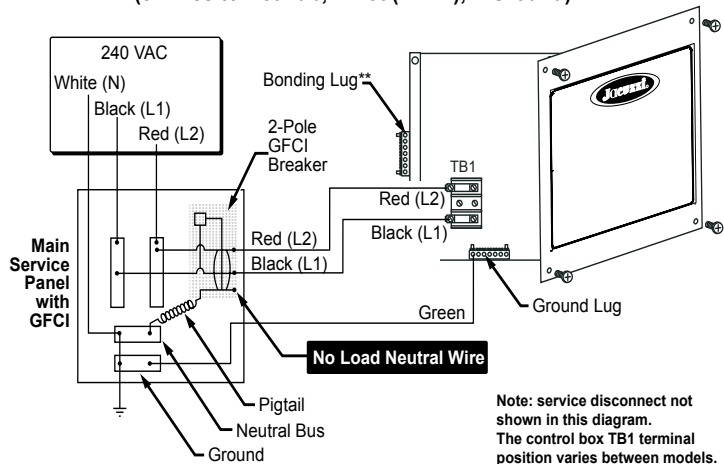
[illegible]

240 VAC
White (N)
Black (L1)
Red (L2)
2-Pole GFCI Breaker
Bonding Lug**
TB1
Red (L2)
Black (L1)
Main Service Panel with GFCI
Red (L2)
Black (L1)
Green
Ground Lug
No Load Neutral Wire
Pigtail
Neutral Bus
Ground

Note: service disconnect not shown in this diagram.
The control box TB1 terminal position varies between models.